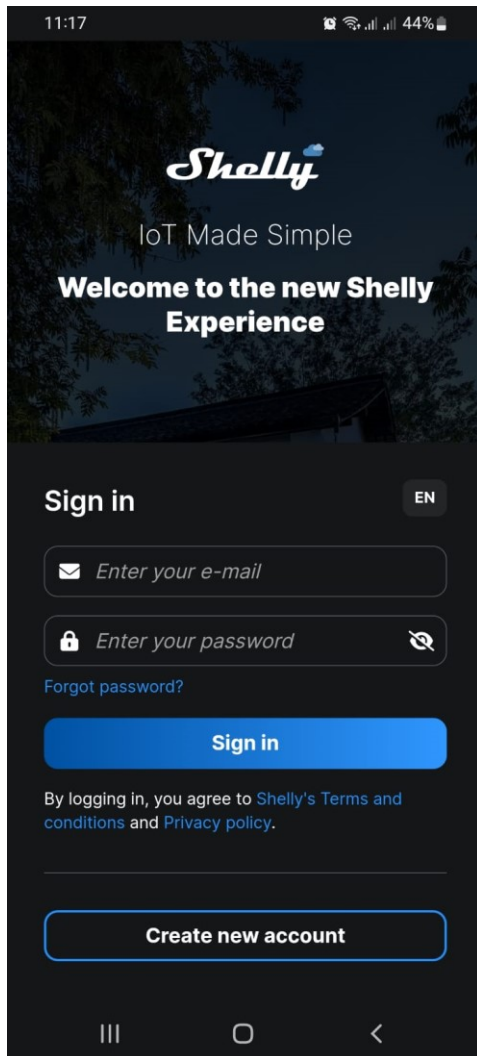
11:17 44%

Shelly

IoT Made Simple

Welcome to the new Shelly Experience

Sign in

EN

Enter your e-mail

Enter your password

Forgot password?

Sign in

By logging in, you agree to Shelly's Terms and conditions and Privacy policy.

Create new account